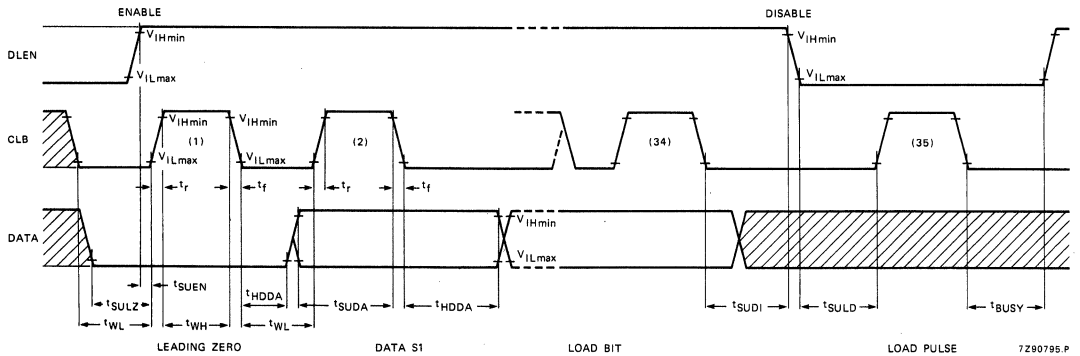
ENABLE

DISABLE

DLEN

$V_{IHmin}$

$V_{ILmax}$

$V_{IHmin}$

$V_{ILmax}$

CLB

$V_{IHmin}$

(1)

$V_{ILmax}$

$V_{IHmin}$

$V_{ILmax}$

(2)

(34)

(35)

$t_r$

$t_f$

$t_r$

$t_f$

DATA

$V_{IHmin}$

$V_{ILmax}$

$t_{SULZ}$

$t_{SUEN}$

$t_{HDDA}$

$t_{SUDA}$

$t_{HDDA}$

$t_{SUDI}$

$t_{SULD}$

$t_{BUSY}$

$t_{WL}$

$t_{WH}$

$t_{WL}$

LEADING ZERO

DATA S1

LOAD BIT

LOAD PULSE

7Z90795.P